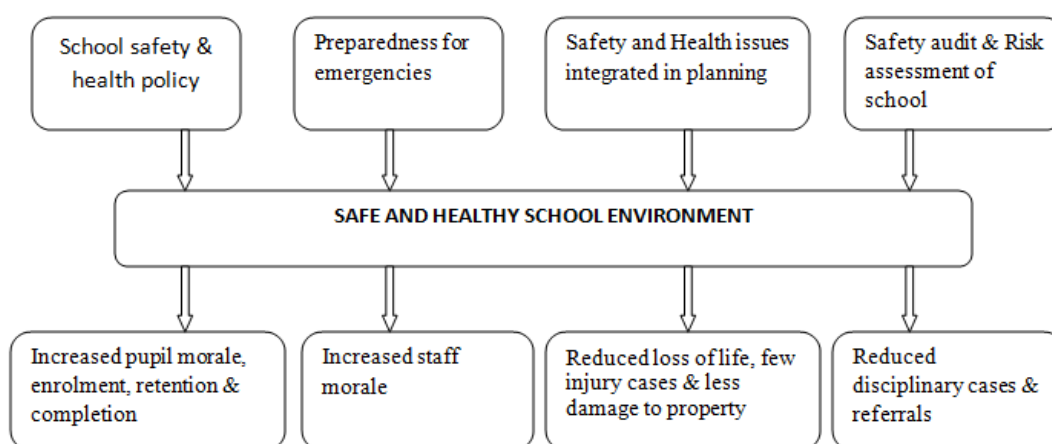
School safety & health policy

Preparedness for emergencies

Safety and Health issues integrated in planning

Safety audit & Risk assessment of school

SAFE AND HEALTHY SCHOOL ENVIRONMENT

Increased pupil morale, enrolment, retention & completion

Increased staff morale

Reduced loss of life, few injury cases & less damage to property

Reduced disciplinary cases & referrals